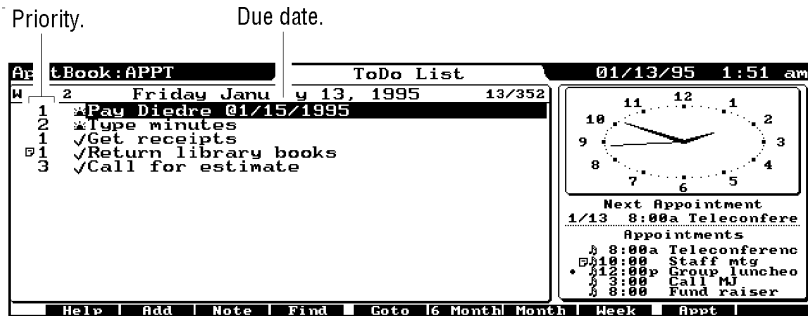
Priority.

Due date.

Ap tBook:APPT ToDo List 01/13/95 1:51 am

W 2 Friday Janu y 13, 1995 13/352

1 Pay Diedre @1/15/1995
2 Type minutes
1 √Get receipts
1 √Return library books
3 √Call for estimate

11 12 1
10 2
9 3
8 4
7 6 5

Next Appointment
1/13 8:00a Teleconfere

Appointments
8:00a Teleconferenc
10:00 Staff mtg
12:00p Group luncheo
3:00 Call MJ
8:00 Fund raiser

Help | Add | Note | Find | Goto |6 Month| Month | Week | Appt |